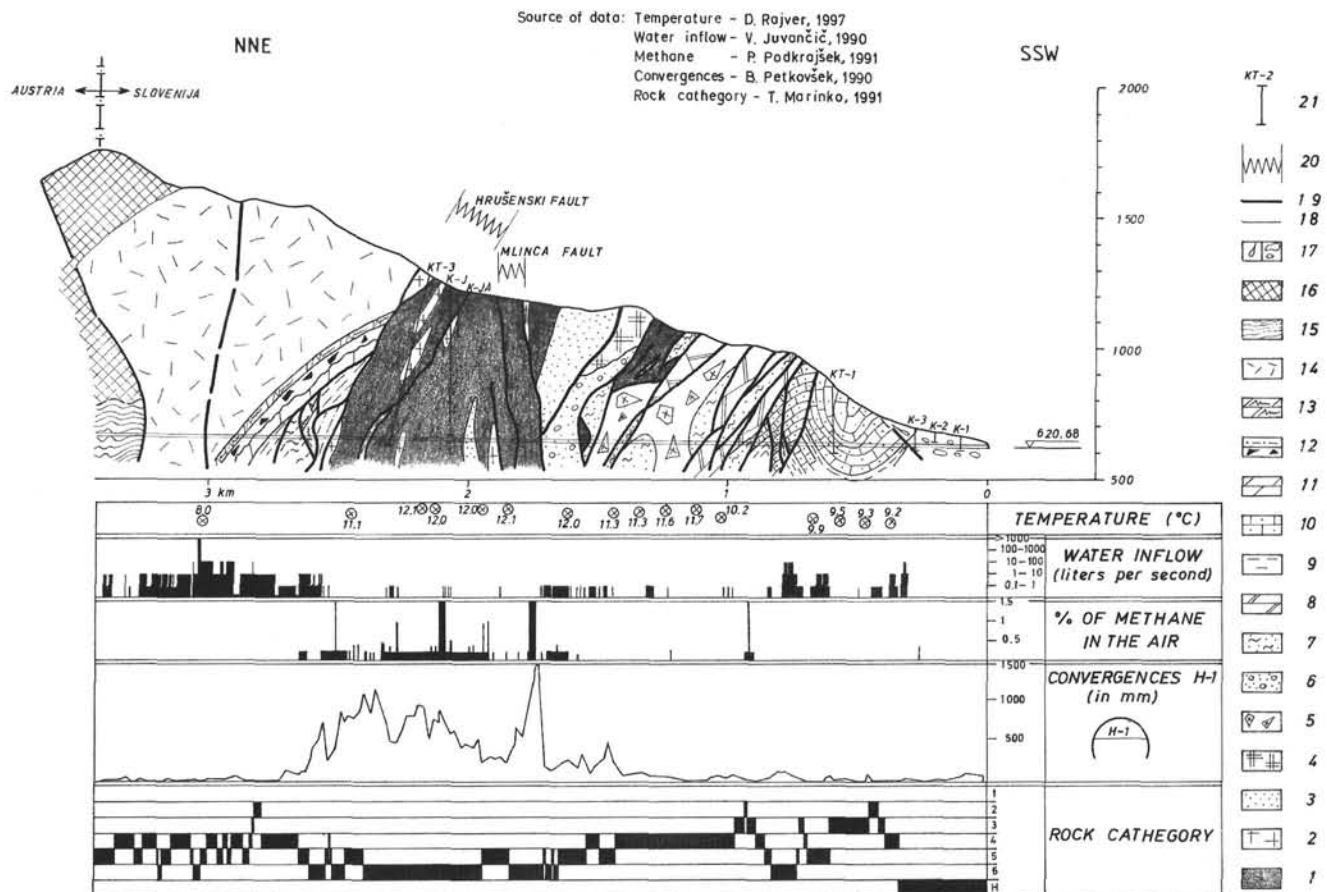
Source of data: Temperature - D. Rajver, 1997
Water inflow - V. Juvančič, 1990
Methane - P. Podkrajšek, 1991
Convergences - B. Petkovšek, 1990
Rock cathegory - T. Marinko, 1991

NNE

SSW

AUSTRIA SLOVENIJA

HRUŠENSKI FAULT

MLINCA FAULT

KT-3 K-J K-JA

KT-1

K-3 K-2 K-1

620.68

2000
1500
1000
500

3 km 2 1 0

8.0 11.1 12.1 12.0 12.0 12.1 12.0 11.3 11.3 11.6 11.7 10.2 9.9 9.5 9.3 9.2

TEMPERATURE (°C)

1000
100-1000
10-100
1-10
0.1-1

WATER INFLOW (liters per second)

1.5
1
0.5

% OF METHANE IN THE AIR

1500
1000
500

CONVERGENCES H-1 (in mm)

H-1

1
2
3
4
5
6
H

ROCK CATHEGORY

KT-2

21
20
19
18
17
16
15
14
13
12
11
10
9
8
7
6
5
4
3
2
1